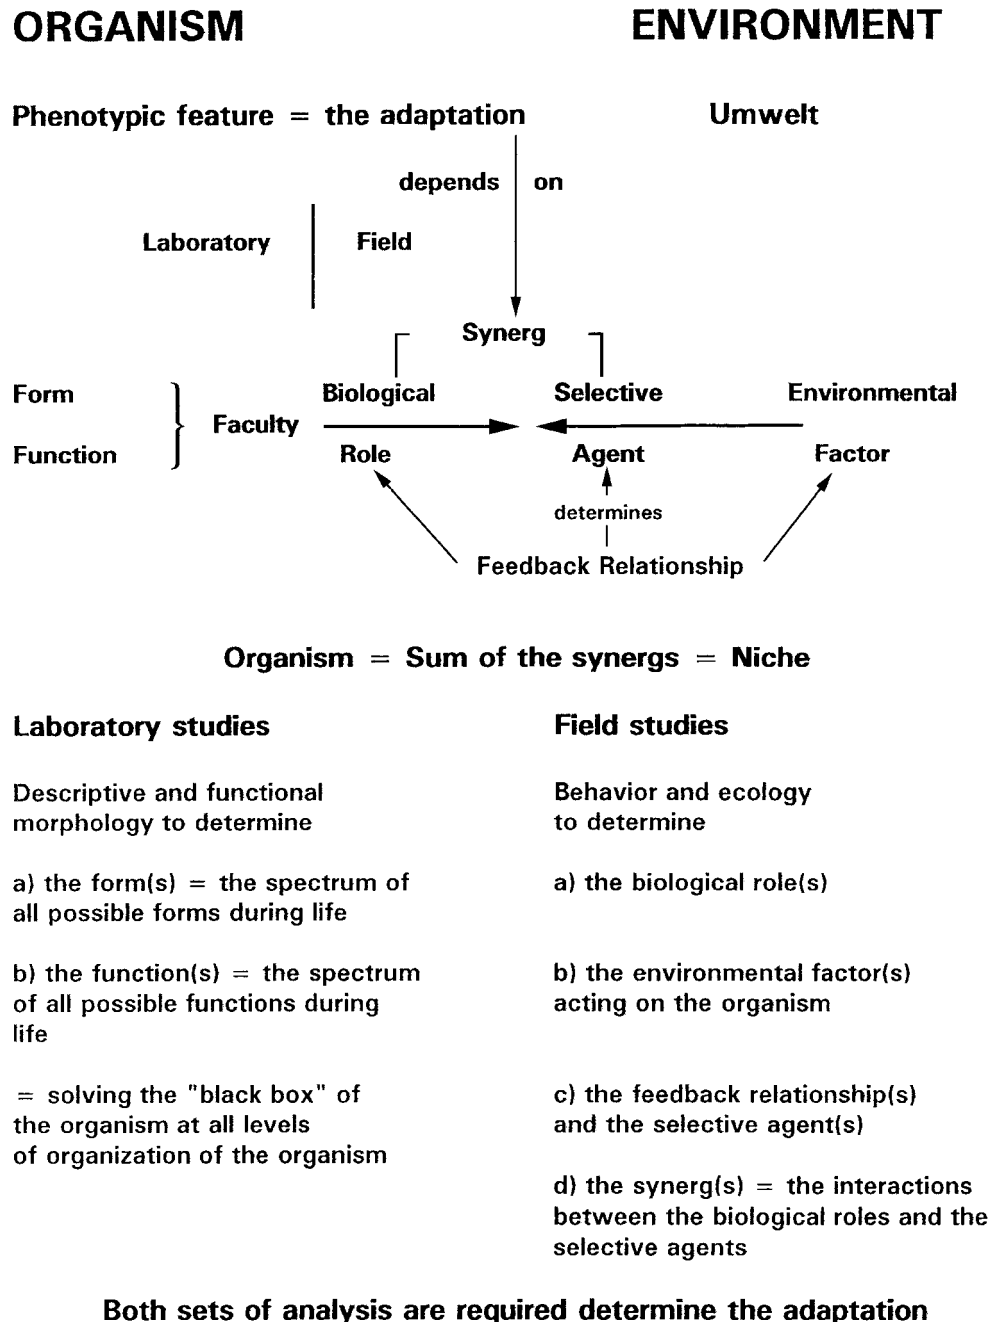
ORGANISM

ENVIRONMENT

Phenotypic feature = the adaptation

Umwelt

depends on

Laboratory

Field

Synerg

Form

Function

Faculty

Biological

Role

Selective

Agent

Environmental

Factor

determines

Feedback Relationship

Organism = Sum of the synergs = Niche

Laboratory studies

Descriptive and functional morphology to determine

a) the form(s) = the spectrum of all possible forms during life

b) the function(s) = the spectrum of all possible functions during life

= solving the "black box" of the organism at all levels of organization of the organism

Field studies

Behavior and ecology to determine

a) the biological role(s)

b) the environmental factor(s) acting on the organism

c) the feedback relationship(s) and the selective agent(s)

d) the synerg(s) = the interactions between the biological roles and the selective agents

Both sets of analysis are required determine the adaptation